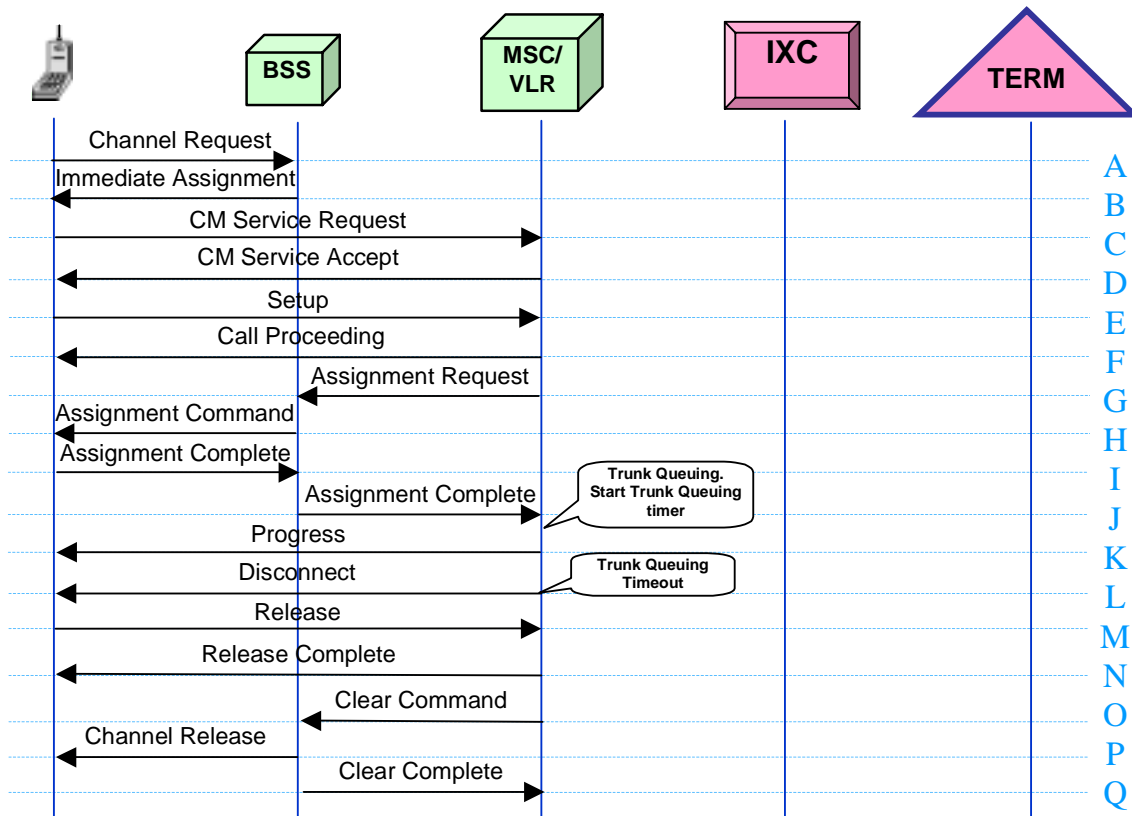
BSS

MSC/ VLR

IXC

TERM

Channel Request

A

Immediate Assignment

B

CM Service Request

C

CM Service Accept

D

Setup

E

Call Proceeding

F

Assignment Request

G

Assignment Command

H

Assignment Complete

I

Assignment Complete

Trunk Queuing. Start Trunk Queuing timer

J

Progress

K

Disconnect

Trunk Queuing Timeout

L

Release

M

Release Complete

N

Clear Command

O

Channel Release

P

Clear Complete

Q